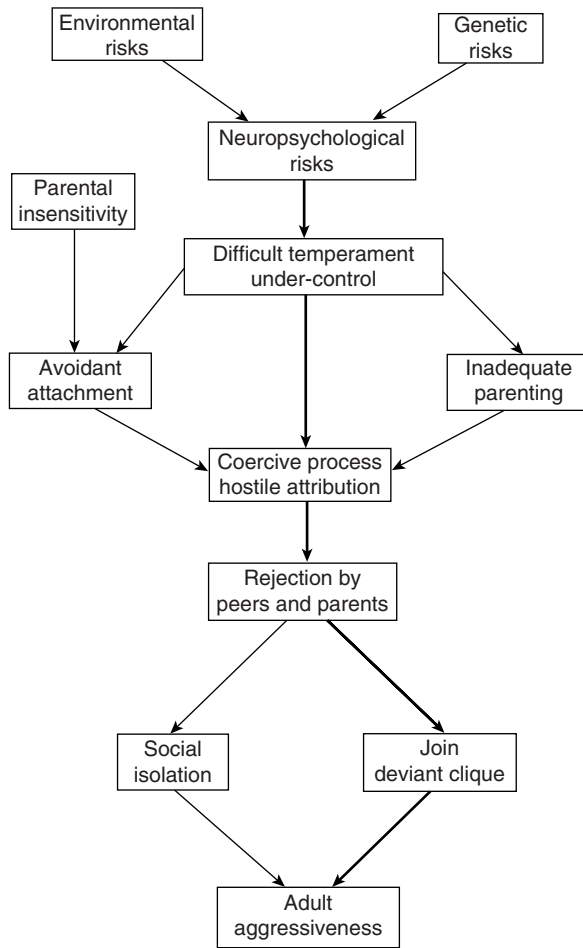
Environmental risks

Genetic risks

Neuropsychological risks

Parental insensitivity

Difficult temperament under-control

Avoidant attachment

Inadequate parenting

Coercive process hostile attribution

Rejection by peers and parents

Social isolation

Join deviant clique

Adult aggressiveness